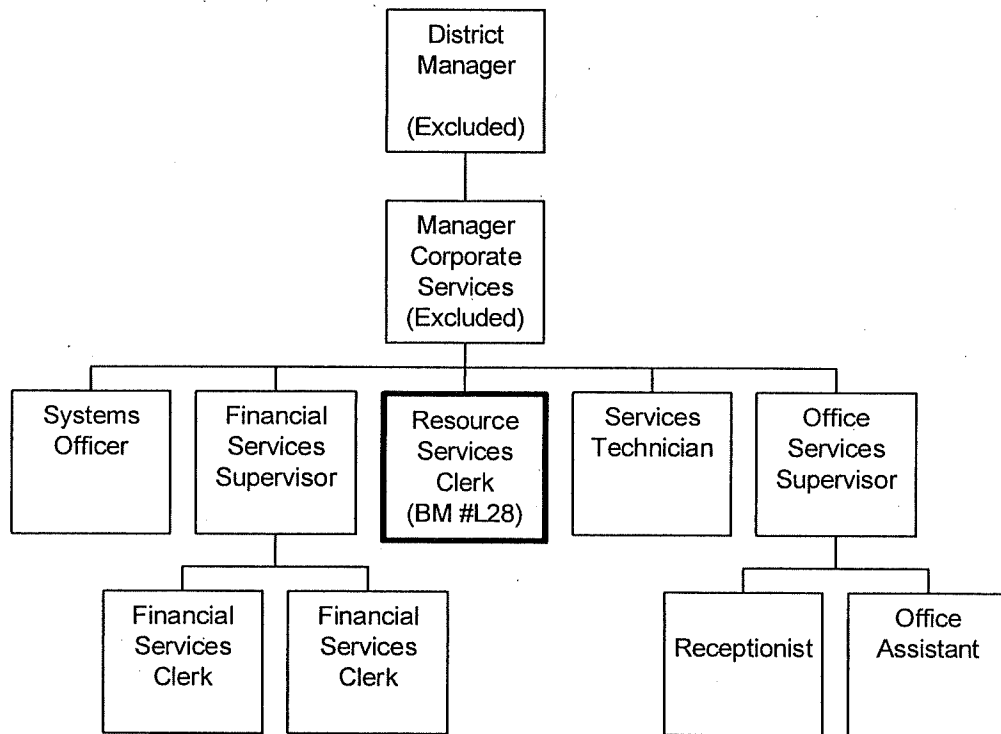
District Manager

(Excluded)

Manager Corporate Services (Excluded)

Systems Officer

Financial Services Supervisor

Resource Services Clerk (BM #L28)

Services Technician

Office Services Supervisor

Financial Services Clerk

Financial Services Clerk

Receptionist

Office Assistant